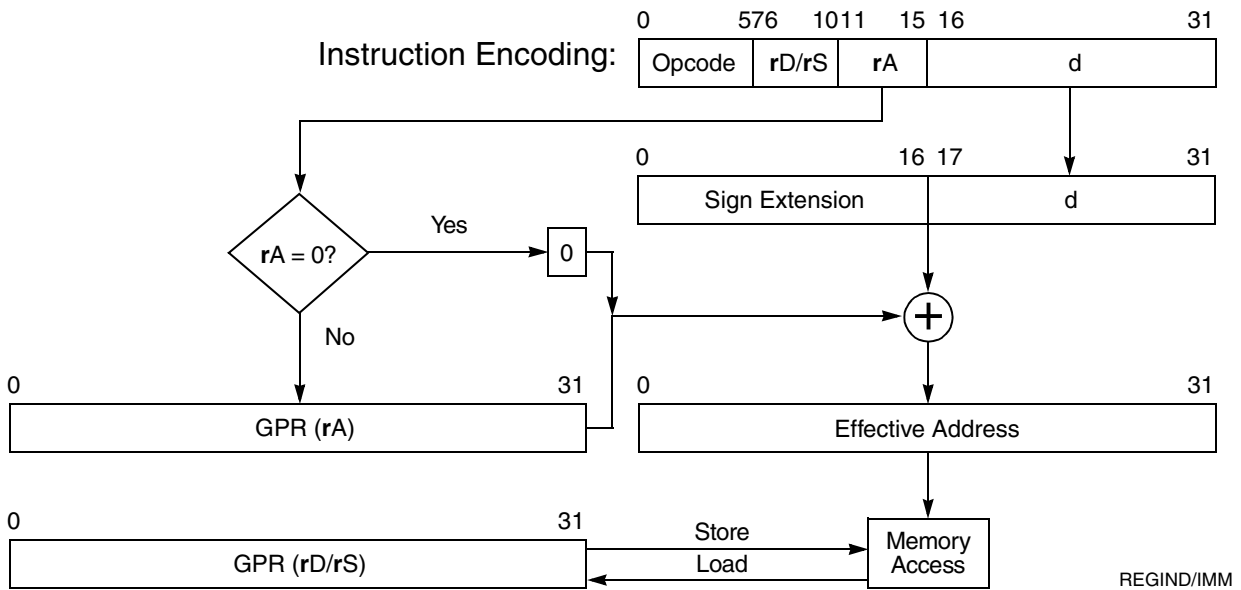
Instruction Encoding:

0 5 6 10 11 15 16 31

| Opcode | rD/rS | rA | d |
|---|---|---|---|

0 16 17 31

| Sign Extension | d |
|---|---|

rA = 0?

Yes

0

No

+

0 31

GPR (rA)

0 31

Effective Address

0 31

GPR (rD/rS)

Store

Load

Memory Access

REGIND/IMM